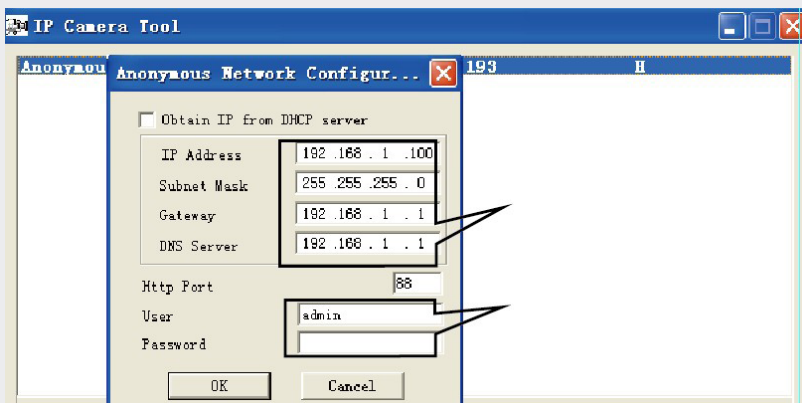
IP Camera Tool

Anonymou

193

H

Anonymous Network Configur...

Obtain IP from DHCP server

IP Address 192 .168 . 1 .100

Subnet Mask 255 .255 .255 . 0

Gateway 192 .168 . 1 . 1

DNS Server 192 .168 . 1 . 1

Http Port 88

User admin

Password

OK

Cancel